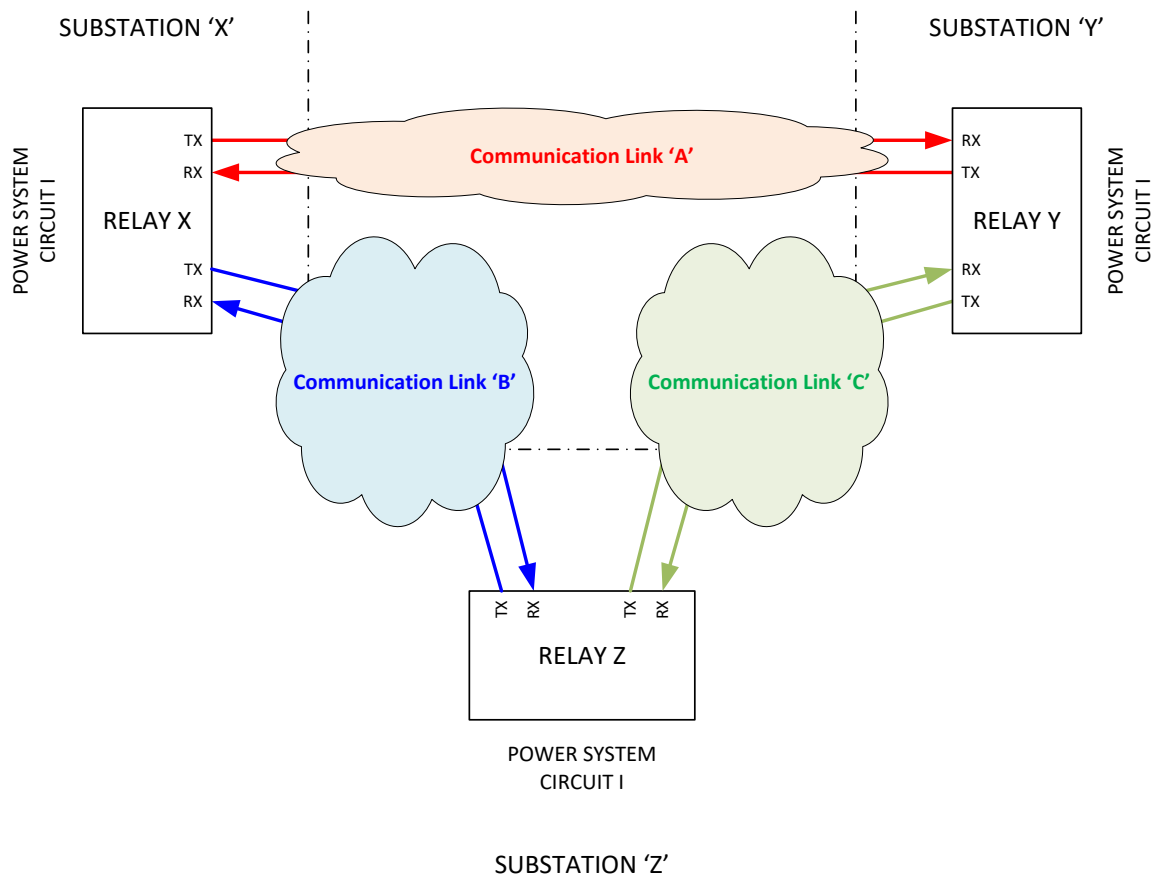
SUBSTATION 'X'

SUBSTATION 'Y'

POWER SYSTEM CIRCUIT I

TX
RX
RELAY X
TX
RX

Communication Link 'A'

RX
TX
RELAY Y
RX
TX

POWER SYSTEM CIRCUIT I

Communication Link 'B'

Communication Link 'C'

TX
RX
TX
RX
RELAY Z

POWER SYSTEM CIRCUIT I

SUBSTATION 'Z'